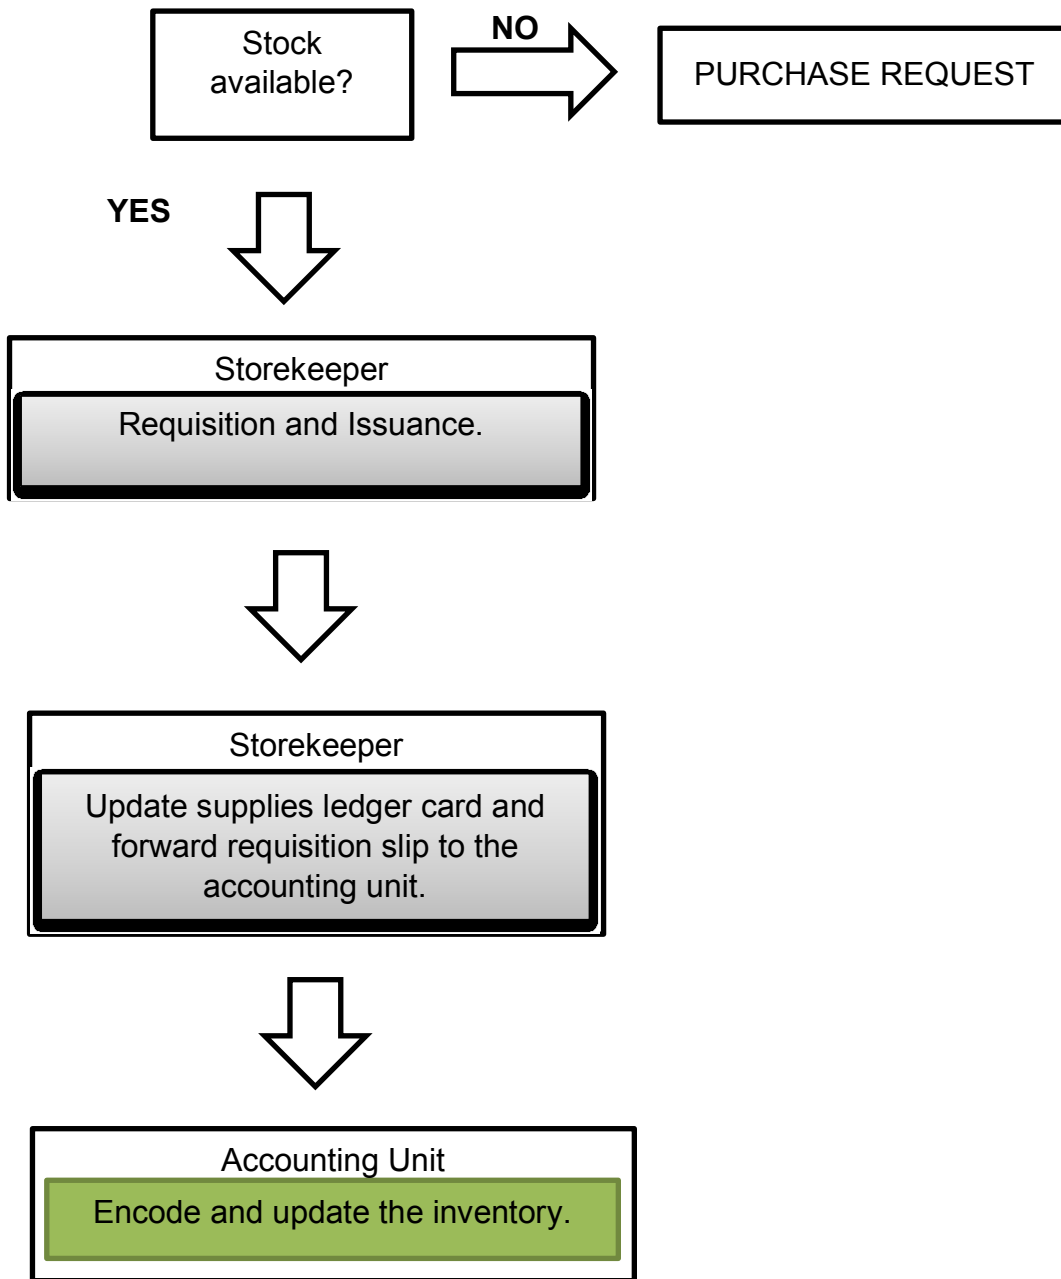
Stock available?

NO

PURCHASE REQUEST

YES

Storekeeper

Requisition and Issuance.

Storekeeper

Update supplies ledger card and forward requisition slip to the accounting unit.

Accounting Unit

Encode and update the inventory.